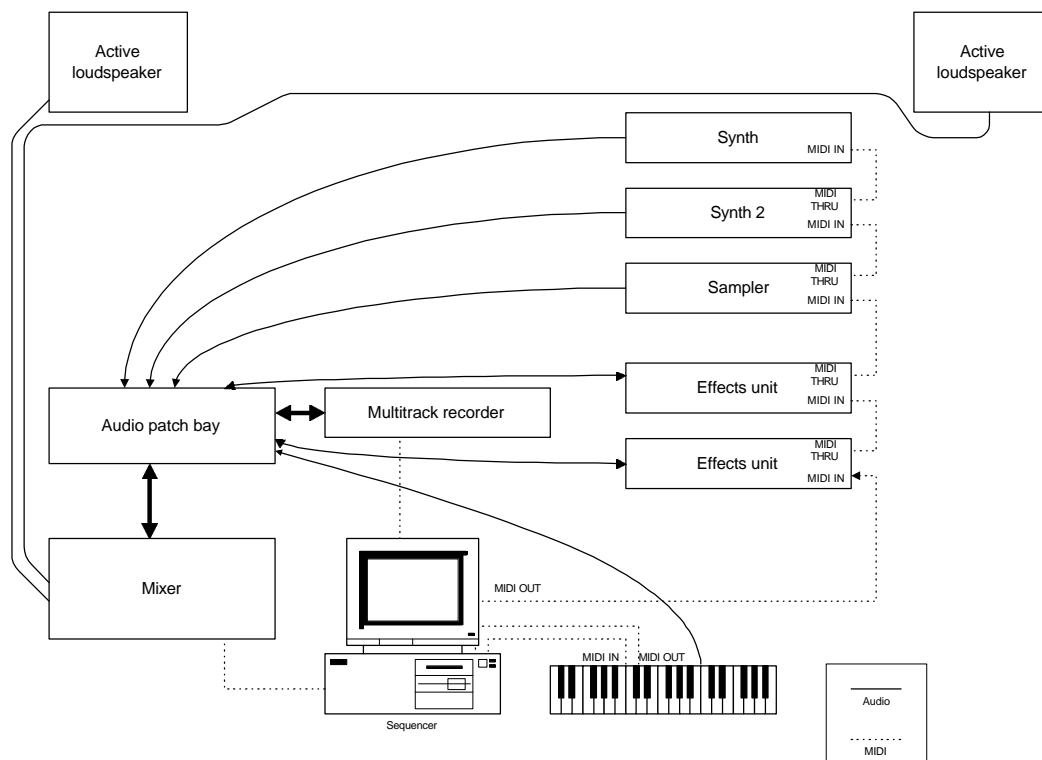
Active loudspeaker

Active loudspeaker

Synth
MIDI IN

Synth 2
MIDI THRU
MIDI IN

Sampler
MIDI THRU
MIDI IN

Effects unit
MIDI THRU
MIDI IN

Effects unit
MIDI THRU
MIDI IN

Audio patch bay

Multitrack recorder

Mixer

MIDI OUT

MIDI IN
MIDI OUT

Sequencer

Audio

MIDI